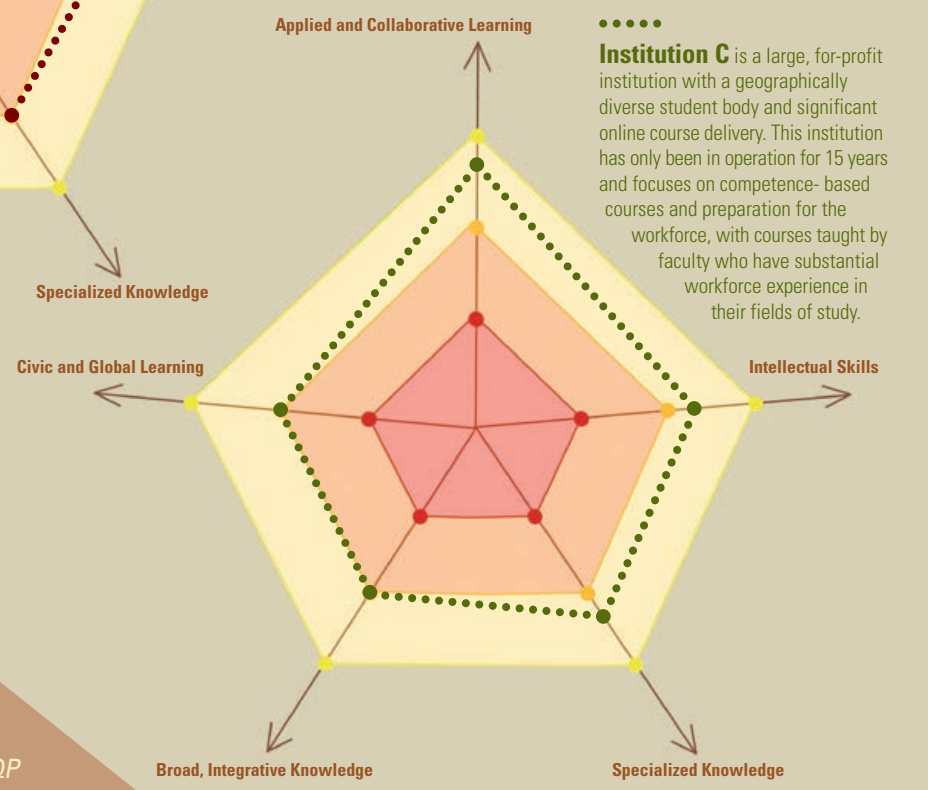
Applied and Collaborative Learning

Institution C is a large, for-profit institution with a geographically diverse student body and significant online course delivery. This institution has only been in operation for 15 years and focuses on competence- based courses and preparation for the workforce, with courses taught by faculty who have substantial workforce experience in their fields of study.

Specialized Knowledge

Civic and Global Learning

Intellectual Skills

QP

Broad, Integrative Knowledge

Specialized Knowledge